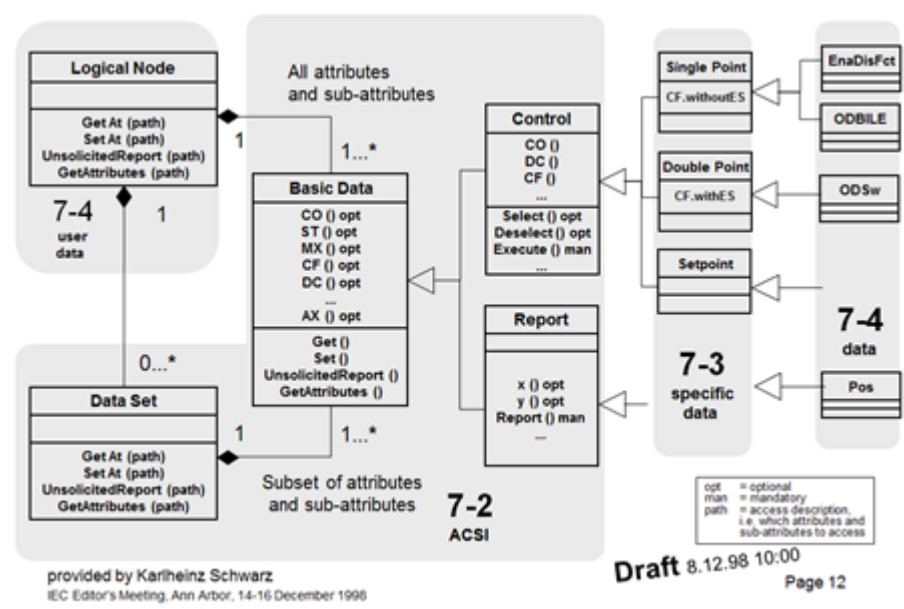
Logical Node

Get At (path)
Set At (path)
UnsolicitedReport (path)
GetAttributes (path)

7-4
user
data

1

1

All attributes
and sub-attributes

1...*

Basic Data

CO () opt
ST () opt
MX () opt
CF () opt
DC () opt
...
AX () opt

Get ()
Set ()
UnsolicitedReport ()
GetAttributes ()

Control

CO ()
DC ()
CF ()
...

Select () opt
Deselect () opt
Execute () man
...

Report

x () opt
y () opt
Report () man
...

Single Point

CF.withoutES

Double Point

CF.withES

Setpoint

EnaDisFct

ODBILE

ODSw

Pos

7-3
specific
data

7-4
data

0...*

Data Set

Get At (path)
Set At (path)
UnsolicitedReport (path)
GetAttributes (path)

1

1...*

Subset of attributes
and sub-attributes

7-2
ACSI

opt = optional
man = mandatory
path = access description, i.e. which attributes and sub-attributes to access

Draft 8.12.98 10:00

Page 12

provided by Karlheinz Schwarz
IEC Editor's Meeting, Ann Arbor, 14-16 December 1998